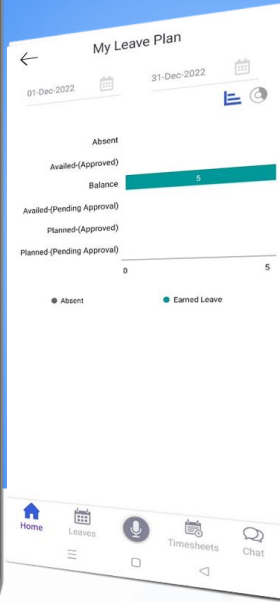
My Leave Plan

01-Dec-2022

31-Dec-2022

Absent

Availed-(Approved)

Balance

5

Availed-(Pending Approval)

Planned-(Approved)

Planned-(Pending Approval)

0

5

Absent

Earned Leave

Home

Leaves

Timesheets

Chat